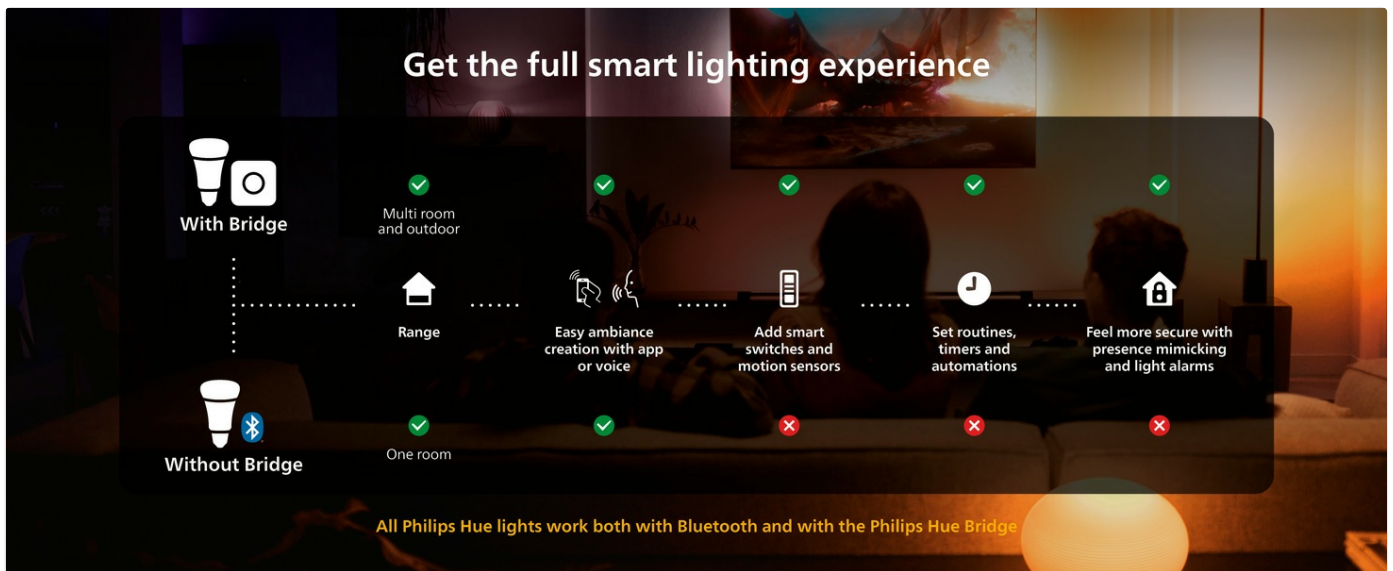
Get the full smart lighting experience

With Bridge

Multi room and outdoor

Range

Easy ambiance creation with app or voice

Add smart switches and motion sensors

Set routines, timers and automations

Feel more secure with presence mimicking and light alarms

Without Bridge

One room

All Philips Hue lights work both with Bluetooth and with the Philips Hue Bridge